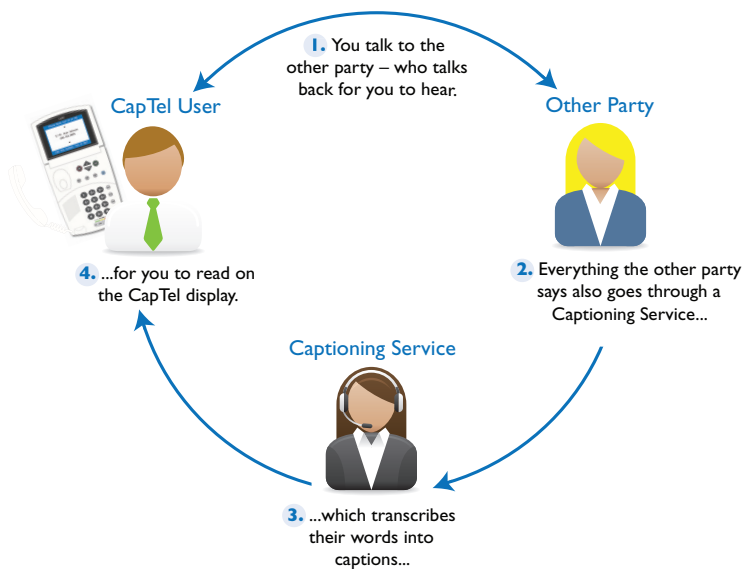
1. You talk to the other party – who talks back for you to hear.

CapTel User

Other Party

4. ...for you to read on the CapTel display.

2. Everything the other party says also goes through a Captioning Service...

Captioning Service

3. ...which transcribes their words into captions...